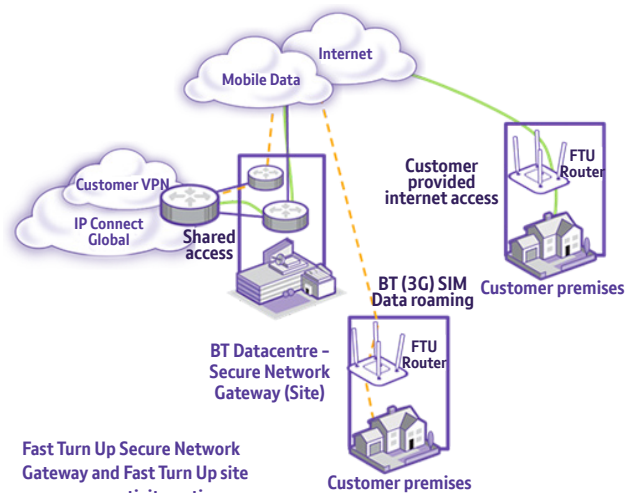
Internet

Mobile Data

Customer VPN

IP Connect Global

Shared access

Customer provided internet access

FTU Router

Customer premises

BT (3G) SIM Data roaming

FTU Router

BT Datacentre - Secure Network Gateway (Site)

Customer premises

Fast Turn Up Secure Network Gateway and Fast Turn Up site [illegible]